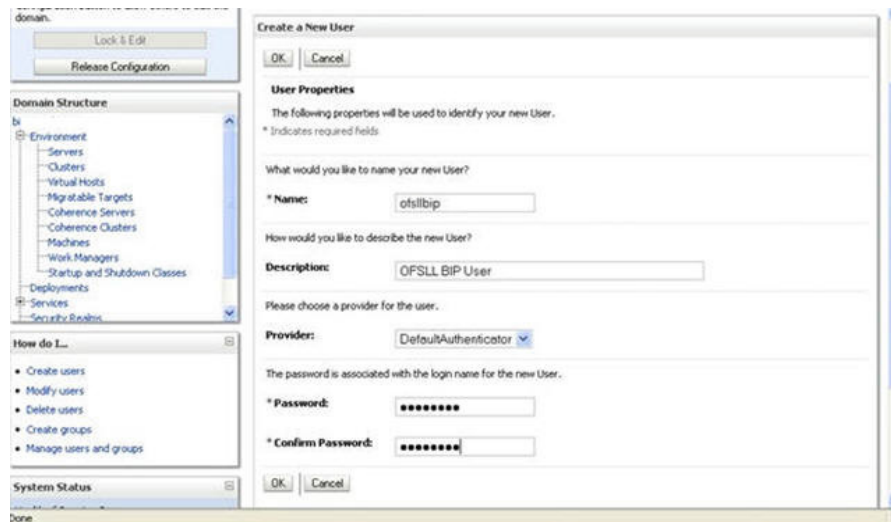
domain.

Lock & Edit

Release Configuration

Domain Structure

bi
Environment
Servers
Clusters
Virtual Hosts
Migratable Targets
Coherence Servers
Coherence Clusters
Machines
Work Managers
Startup and Shutdown Classes
Deployments
Services
Security Realms

How do I...

• Create users
• Modify users
• Delete users
• Create groups
• Manage users and groups

System Status

Done

Create a New User

OK Cancel

User Properties

The following properties will be used to identify your new User.

* Indicates required fields

What would you like to name your new User?

* Name: ofsllbip

How would you like to describe the new User?

Description: OFSLL BIP User

Please choose a provider for the user.

Provider: DefaultAuthenticator

The password is associated with the login name for the new User.

* Password: ••••••••

* Confirm Password: ••••••••

OK Cancel